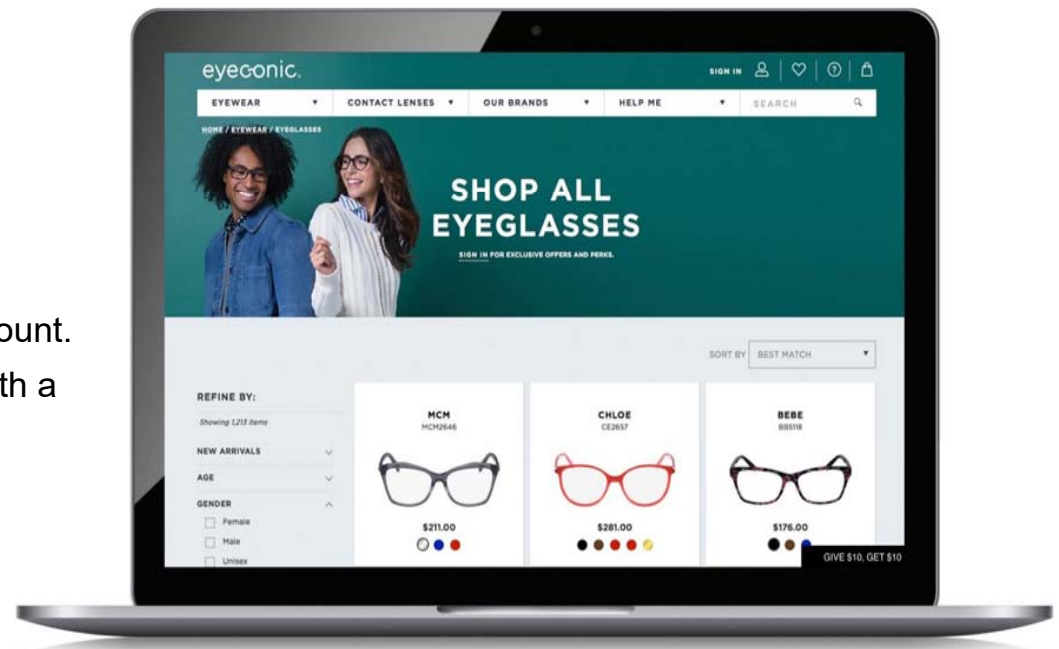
ount.
th a

eyeconic.

SIGN IN

EYEWEAR ▾ CONTACT LENSES ▾ OUR BRANDS ▾ HELP ME ▾ SEARCH

HOME / EYEWEAR / EYEGLASSES

SHOP ALL EYEGLASSES

SIGN IN FOR EXCLUSIVE OFFERS AND PERKS.

SORT BY BEST MATCH ▾

REFINE BY:

Showing 1,213 items

NEW ARRIVALS

AGE

GENDER

Female

Male

Unisex

MCM
MCM2646
$211.00

CHLOE
CE2657
$281.00

BEBE
BB5118
$176.00

GIVE $10, GET $10